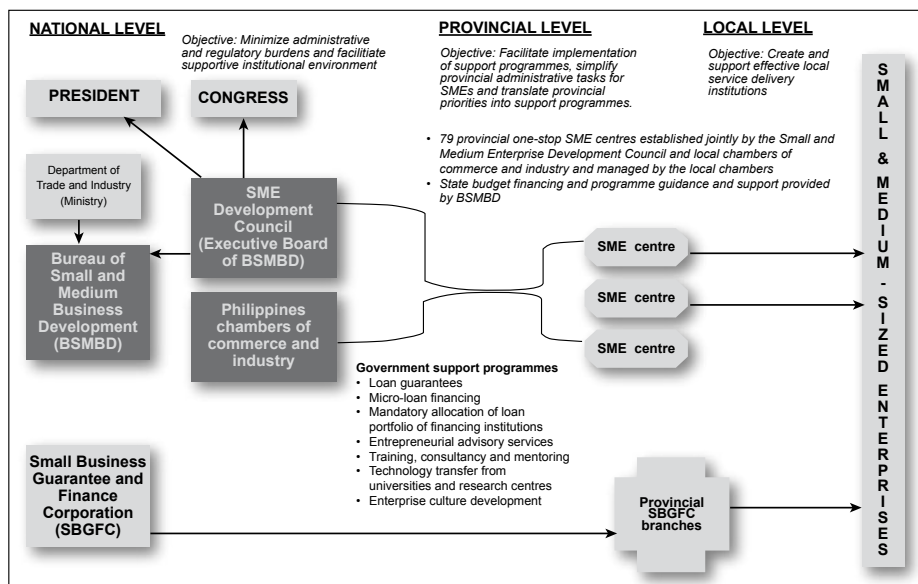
NATIONAL LEVEL

Objective: Minimize administrative and regulatory burdens and facilitate supportive institutional environment

PROVINCIAL LEVEL

Objective: Facilitate implementation of support programmes, simplify provincial administrative tasks for SMEs and translate provincial priorities into support programmes.

LOCAL LEVEL

Objective: Create and support effective local service delivery institutions

PRESIDENT

CONGRESS

Department of Trade and Industry (Ministry)

SME Development Council (Executive Board of BSMBD)

Bureau of Small and Medium Business Development (BSMBD)

Philippines chambers of commerce and industry

• 79 provincial one-stop SME centres established jointly by the Small and Medium Enterprise Development Council and local chambers of commerce and industry and managed by the local chambers
• State budget financing and programme guidance and support provided by BSMBD

SME centre

SME centre

SME centre

Government support programmes
• Loan guarantees
• Micro-loan financing
• Mandatory allocation of loan portfolio of financing institutions
• Entrepreneurial advisory services
• Training, consultancy and mentoring
• Technology transfer from universities and research centres
• Enterprise culture development

Small Business Guarantee and Finance Corporation (SBGFC)

Provincial SBGFC branches

SMALL & MEDIUM - SIZED ENTERPRISES